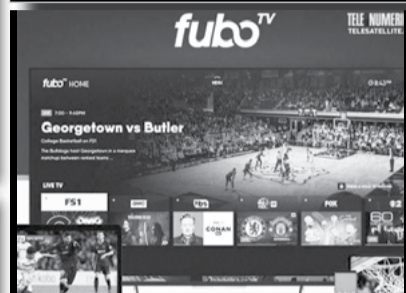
fuboTV

TELE NUMERI
TELESATELLITE.

fubo HOME

7:00 - 9:00PM

Georgetown vs Butler

College Basketball on FS1

The Bulldogs host Georgetown in a marquee battle between ranked teams.

LIVE TV

FS1

CONAN

FOX